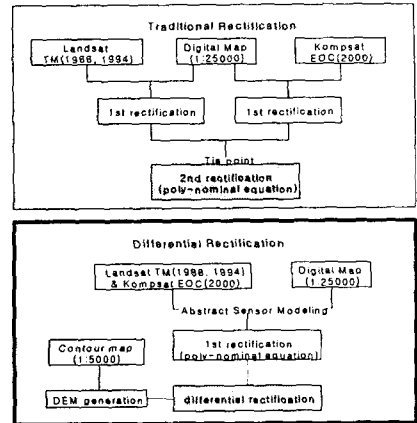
Traditional Rectification

Landsat TM(1988, 1994)

Digital Map (1:25000)

Kompsat EOC(2000)

1st rectification

1st rectification

Tie point

2nd rectification (poly-nominal equation)

Differential Rectification

Landsat TM(1988, 1994) & Kompsat EOC(2000)

Digital Map (1:25000)

Abstract Sensor Modeling

Contour map (1:5000)

1st rectification (poly-nominal equation)

DEM generation

differential rectification